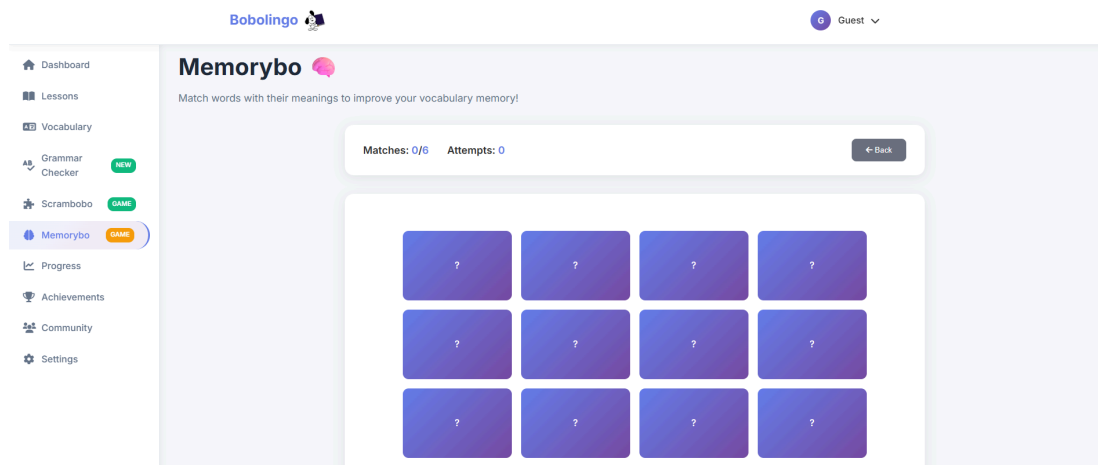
Bobolingo

G Guest

Dashboard
Lessons
Vocabulary
Grammar Checker NEW
Scrambobo GAME
Memorybo GAME
Progress
Achievements
Community
Settings

Memorybo

Match words with their meanings to improve your vocabulary memory!

Matches: 0/6 Attempts: 0

← Back

| ? | ? | ? | ? |
|---|---|---|---|
| ? | ? | ? | ? |
| ? | ? | ? | ? |